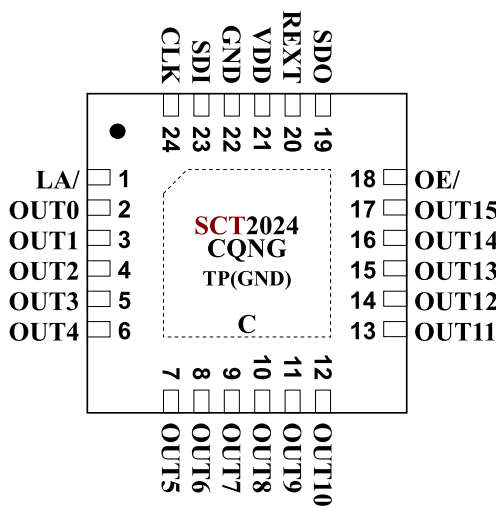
CLK SDI GND VDD REXT SDO
24 23 22 21 20 19

LA/ 1
OUT0 2
OUT1 3
OUT2 4
OUT3 5
OUT4 6

18 OE/
17 OUT15
16 OUT14
15 OUT13
14 OUT12
13 OUT11

SCT2024
CQNG
TP(GND)
C

7 8 9 10 11 12
OUT5 OUT6 OUT7 OUT8 OUT9 OUT10